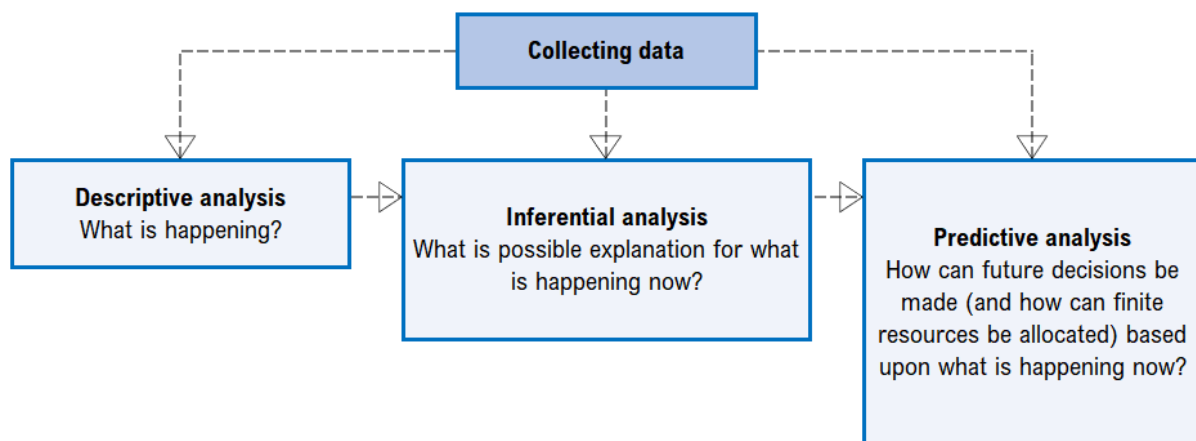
Collecting data

Descriptive analysis
What is happening?

Inferential analysis
What is possible explanation for what is happening now?

Predictive analysis
How can future decisions be made (and how can finite resources be allocated) based upon what is happening now?